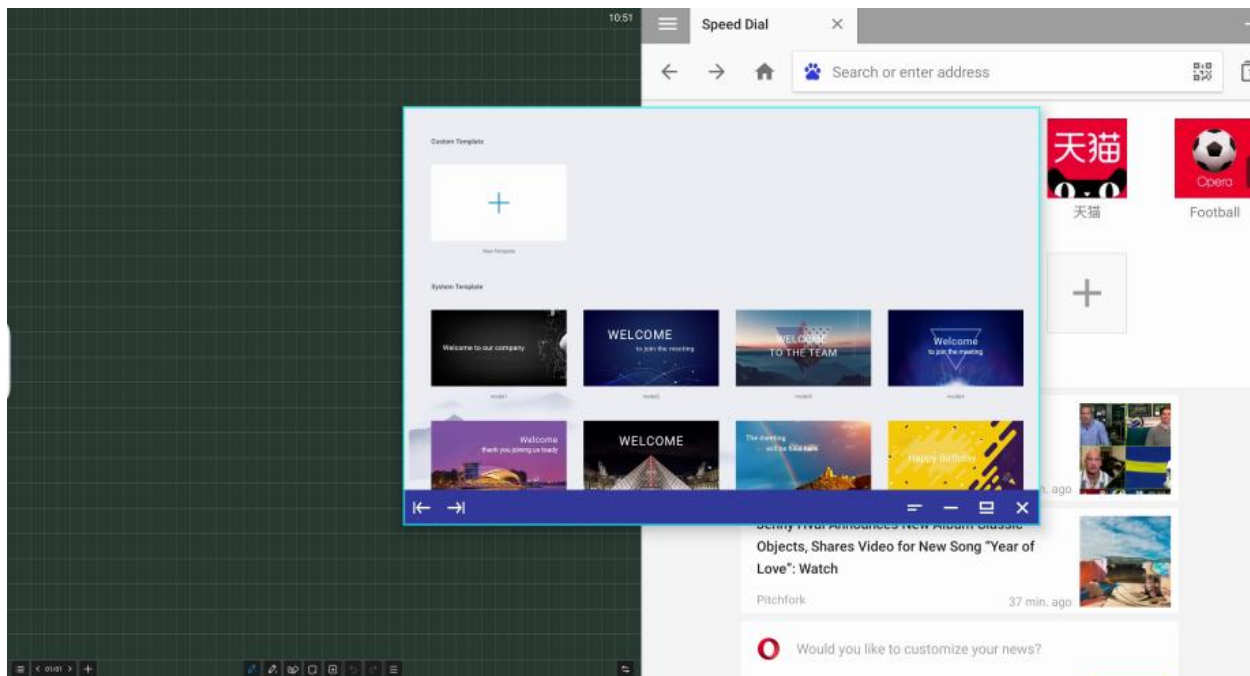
10:51

Speed Dial

Search or enter address

天猫
Opera
天猫
Football

Custom Template

New Template

System Template

Welcome to our company
model1

WELCOME
to join the meeting
model2

WELCOME
TO THE TEAM
model3

Welcome
to join the meeting
model4

Welcome
thank you joining us today

WELCOME

The meeting
will be held here

Happy Birthday

min. ago

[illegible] Announces New Album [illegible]
Objects, Shares Video for New Song "Year of Love": Watch

Pitchfork
37 min. ago

Would you like to customize your news?

01/01